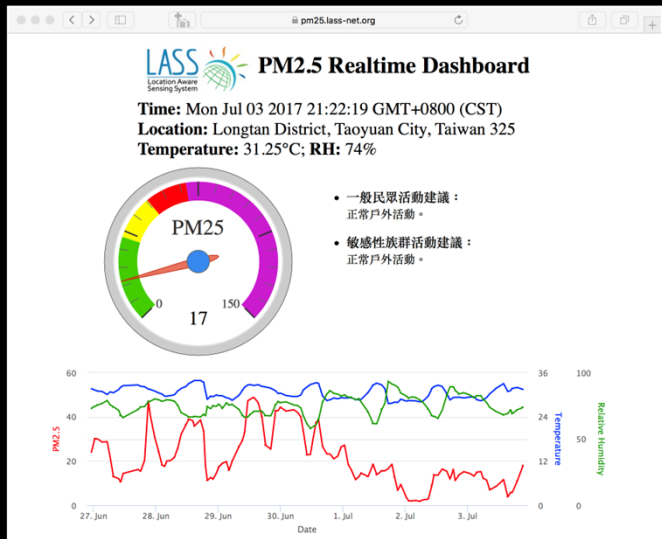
pm25.lass-net.org

LASS Location Aware Sensing System

PM2.5 Realtime Dashboard

**Time:** Mon Jul 03 2017 21:22:19 GMT+0800 (CST)
**Location:** Longtan District, Taoyuan City, Taiwan 325
**Temperature:** 31.25°C; **RH:** 74%

PM25
0
150
17

- 一般民眾活動建議：
正常戶外活動。

- 敏感性族群活動建議：
正常戶外活動。

PM2.5
60
40
20
0

Temperature
36
24
12
0

Relative Humidity
100
50
0

27. Jun 28. Jun 29. Jun 30. Jun 1. Jul 2. Jul 3. Jul
Date